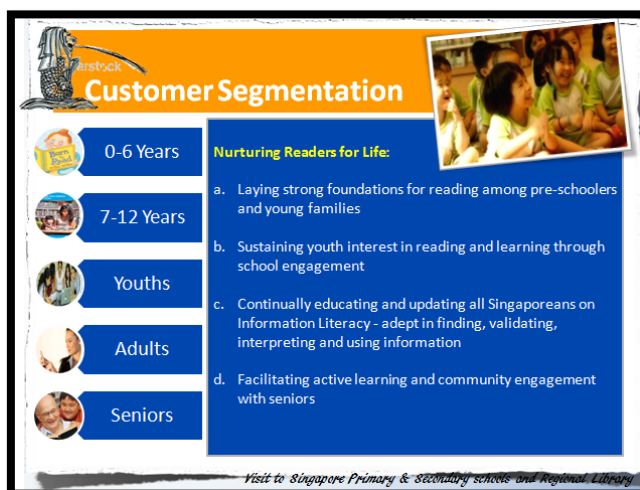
erstock

Customer Segmentation

0-6 Years

7-12 Years

Youths

Adults

Seniors

Nurturing Readers for Life:

a. Laying strong foundations for reading among pre-schoolers and young families

b. Sustaining youth interest in reading and learning through school engagement

c. Continually educating and updating all Singaporeans on Information Literacy - adept in finding, validating, interpreting and using information

d. Facilitating active learning and community engagement with seniors

Visit to Singapore Primary & Secondary schools and Regional Library